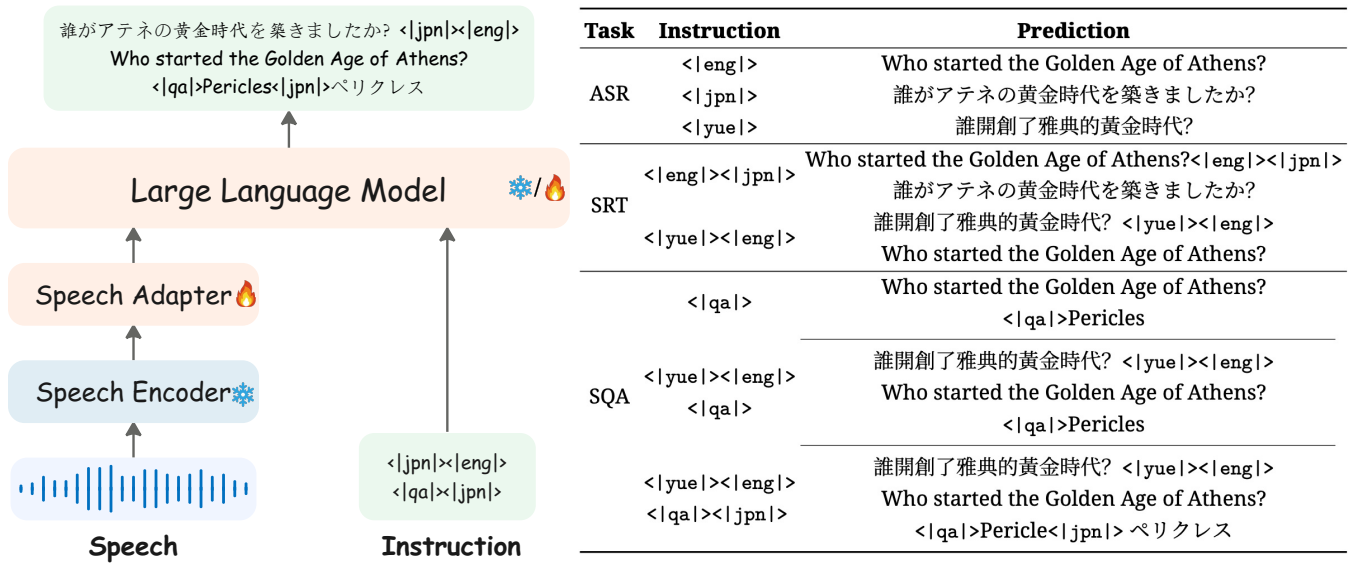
誰がアテネの黄金時代を築きましたか? <|jpn|><|eng|> Who started the Golden Age of Athens? <|qa|>Pericles<|jpn|>ペリクレス

Large Language Model

Speech Adapter

Speech Encoder

<|jpn|><|eng|> <|qa|><|jpn|>

Speech

Instruction

| Task | Instruction | Prediction |
|---|---|---|
| ASR | <\|eng\|> | Who started the Golden Age of Athens? |
| | <\|jpn\|> | 誰がアテネの黄金時代を築きましたか? |
| | <\|yue\|> | 誰開創了雅典的黃金時代? |
| SRT | <\|eng\|><\|jpn\|> | Who started the Golden Age of Athens?<\|eng\|><\|jpn\|> 誰がアテネの黄金時代を築きましたか? |
| | <\|yue\|><\|eng\|> | 誰開創了雅典的黃金時代? <\|yue\|><\|eng\|> Who started the Golden Age of Athens? |
| SQA | <\|qa\|> | Who started the Golden Age of Athens? <\|qa\|>Pericles |
| | <\|yue\|><\|eng\|> <\|qa\|> | 誰開創了雅典的黃金時代? <\|yue\|><\|eng\|> Who started the Golden Age of Athens? <\|qa\|>Pericles |
| | <\|yue\|><\|eng\|> <\|qa\|><\|jpn\|> | 誰開創了雅典的黃金時代? <\|yue\|><\|eng\|> Who started the Golden Age of Athens? <\|qa\|>Pericle<\|jpn\|> ペリクレス |